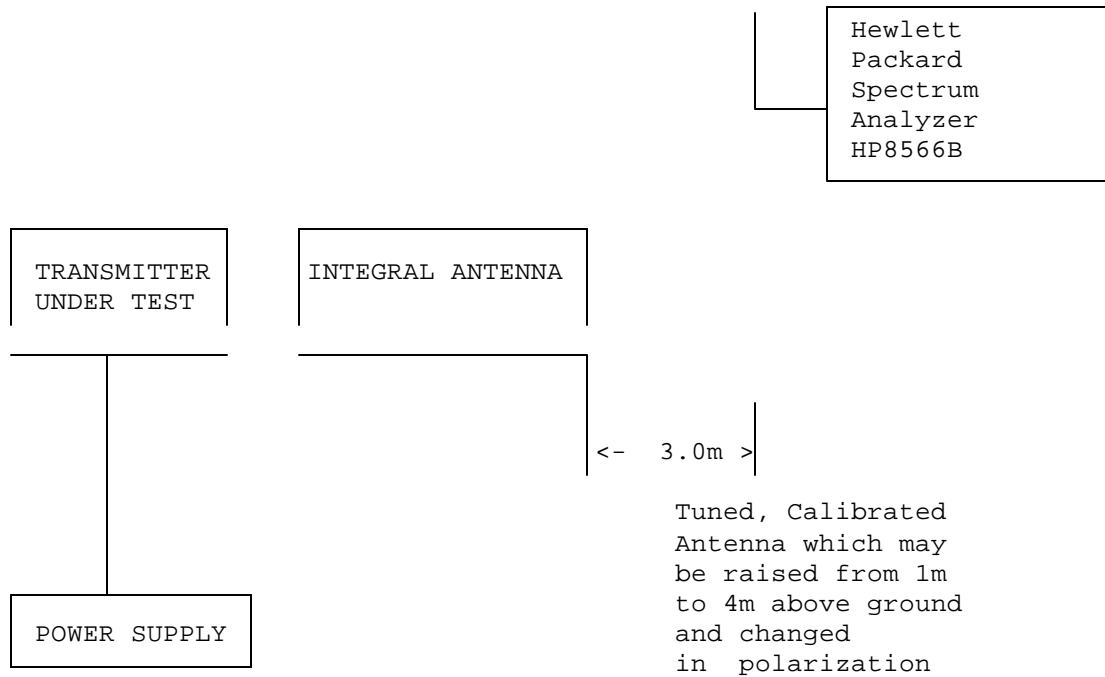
Hewlett Packard Spectrum Analyzer HP8566B

TRANSMITTER UNDER TEST

INTEGRAL ANTENNA

<- 3.0m >

Tuned, Calibrated Antenna which may be raised from 1m to 4m above ground and changed in polarization

POWER SUPPLY